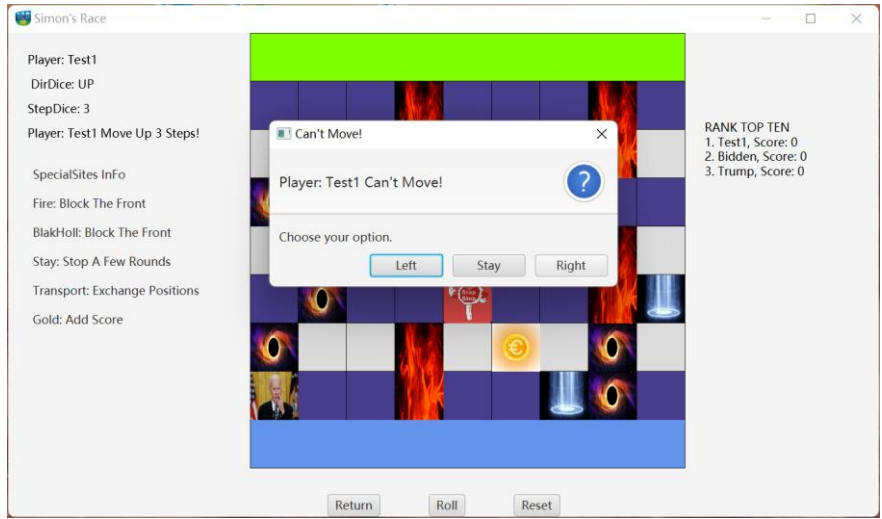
Simon's Race

Player: Test1
DirDice: UP
StepDice: 3
Player: Test1 Move Up 3 Steps!

SpecialSites InFo
Fire: Block The Front
BlakHoll: Block The Front
Stay: Stop A Few Rounds
Transport: Exchange Positions
Gold: Add Score

Can't Move!
Player: Test1 Can't Move!
Choose your option.
Left Stay Right

RANK TOP TEN
1. Test1, Score: 0
2. Bidden, Score: 0
3. Trump, Score: 0

Return Roll Reset